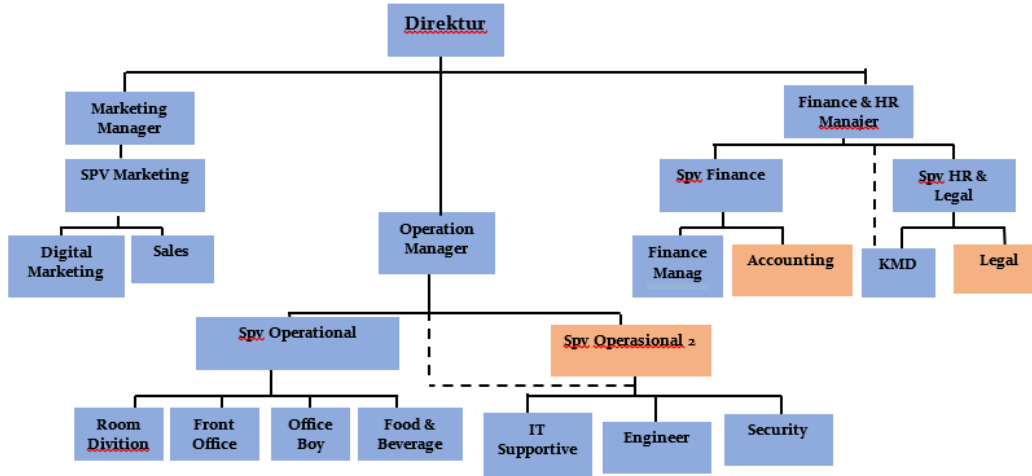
Direktur

Marketing Manager

SPV Marketing

Digital Marketing

Sales

Operation Manager

Finance & HR Manajer

Spv Finance

Spv HR & Legal

Finance Manag

Accounting

KMD

Legal

Spv Operational

Spv Operasional 2

Room Divition

Front Office

Office Boy

Food & Beverage

IT Supportive

Engineer

Security